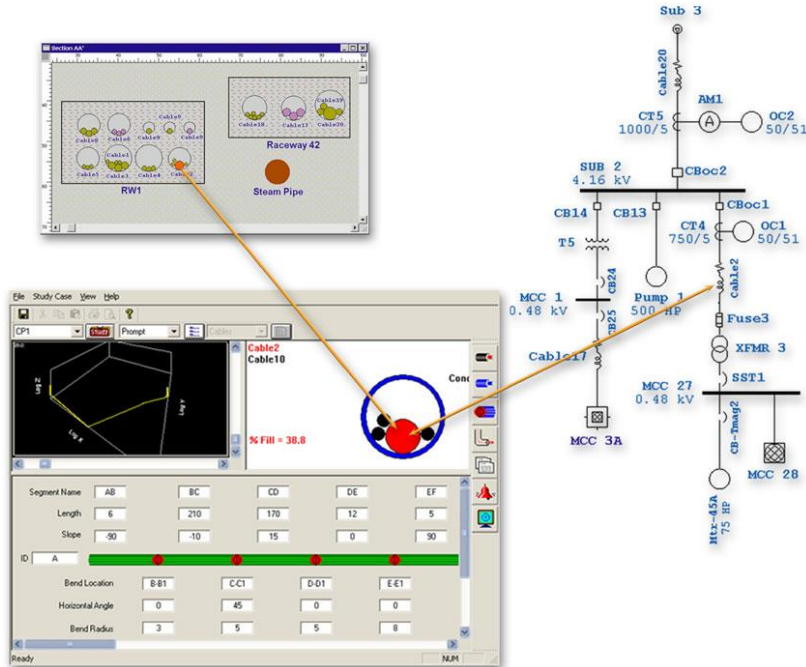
Section AA'

Cable10
Cable9
Cable8
Cable1
Cable5
Cable3
Cable4
Cable2
RW1

Cable18
Cable13
Cable19
Cable20
Raceway 42

Steam Pipe

File Study Case View Help

CP1
Study
Prompt
Cables

Cable2
Cable10

% Fill = 38.8

Conc

| Segment Name | AB | BC | CD | DE | EF |
|---|---|---|---|---|---|
| Length | 6 | 210 | 170 | 12 | 5 |
| Slope | -90 | -10 | 15 | 0 | 90 |

ID A

| Bend Location | B-B1 | C-C1 | D-D1 | E-E1 |
|---|---|---|---|---|
| Horizontal Angle | 0 | 45 | 0 | 0 |
| Bend Radius | 3 | 5 | 5 | 8 |

Ready NUM

Sub 3
Cable20
CT5 1000/5
AM1
A
OC2 50/51
SUB 2 4.16 kV
CBoc2
CB14
CB13
CBoc1
CT4 750/5
OC1 50/51
T5
CB24
Cable2
MCC 1 0.48 kV
Pump 1 500 HP
CB25
Fuse3
XFMR 3
Cable17
SST1
MCC 27 0.48 kV
CB-Tmag2
MCC 3A
MCC 28
Mtr-45A 75 HP